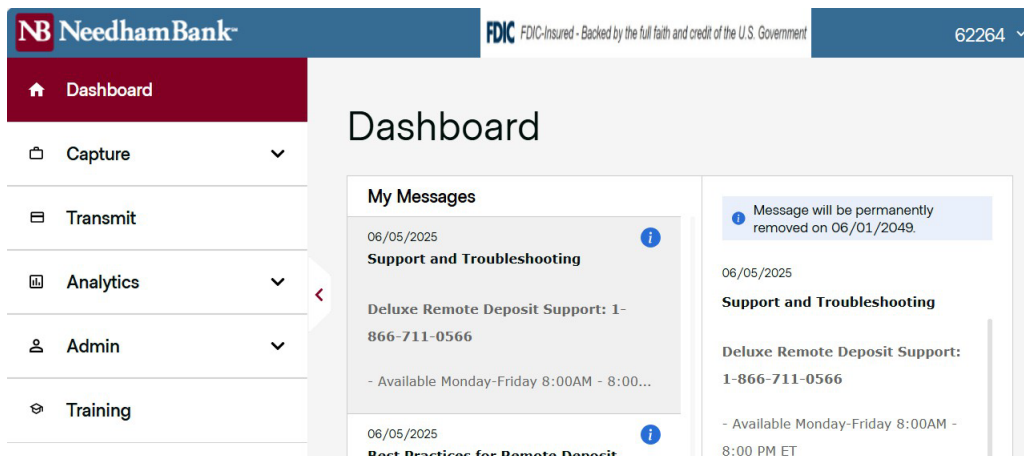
NB NeedhamBank

FDIC FDIC-Insured - Backed by the full faith and credit of the U.S. Government

62264

Dashboard

Capture

Transmit

Analytics

Admin

Training

Dashboard

My Messages

06/05/2025
Support and Troubleshooting

Deluxe Remote Deposit Support: 1-866-711-0566

- Available Monday-Friday 8:00AM - 8:00...

06/05/2025
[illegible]

Message will be permanently removed on 06/01/2049.

06/05/2025

Support and Troubleshooting

Deluxe Remote Deposit Support: 1-866-711-0566

- Available Monday-Friday 8:00AM - 8:00 PM ET